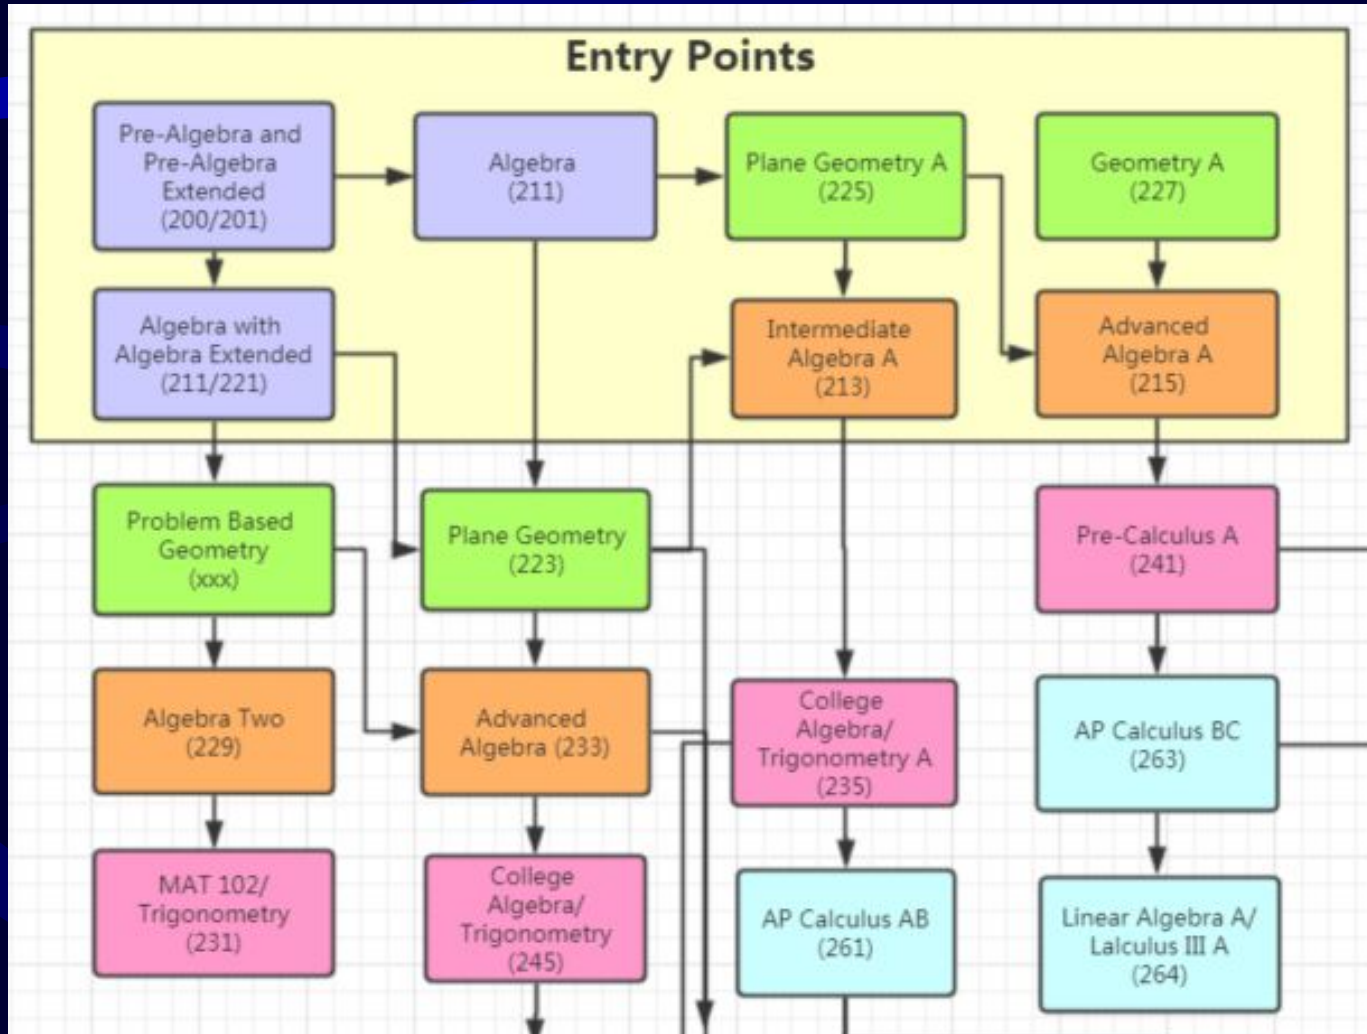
Entry Points

Pre-Algebra and Pre-Algebra Extended (200/201)

Algebra (211)

Plane Geometry A (225)

Geometry A (227)

Algebra with Algebra Extended (211/221)

Intermediate Algebra A (213)

Advanced Algebra A (215)

Problem Based Geometry (xxx)

Plane Geometry (223)

Pre-Calculus A (241)

Algebra Two (229)

Advanced Algebra (233)

College Algebra/ Trigonometry A (235)

AP Calculus BC (263)

MAT 102/ Trigonometry (231)

College Algebra/ Trigonometry (245)

AP Calculus AB (261)

Linear Algebra A/ Lalculus III A (264)